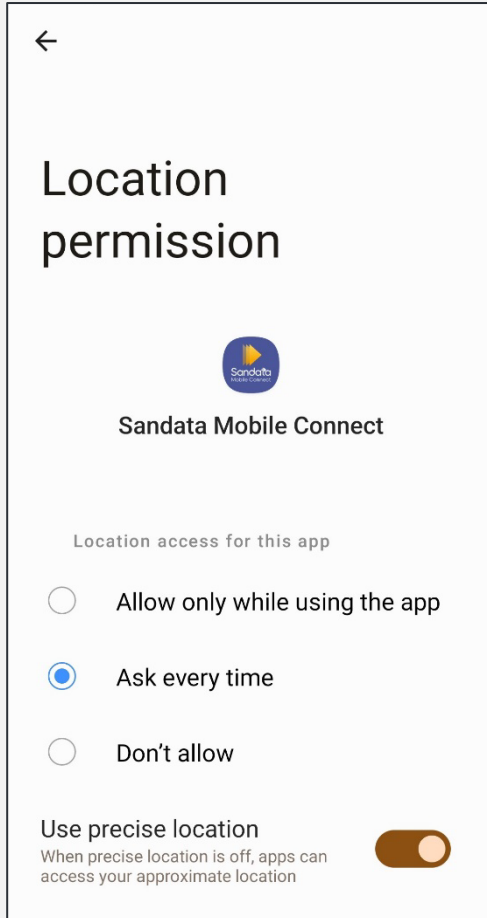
Location permission

Sandata Mobile Connect

Sandata Mobile Connect

Location access for this app

Allow only while using the app

Ask every time

Don’t allow

Use precise location
When precise location is off, apps can access your approximate location